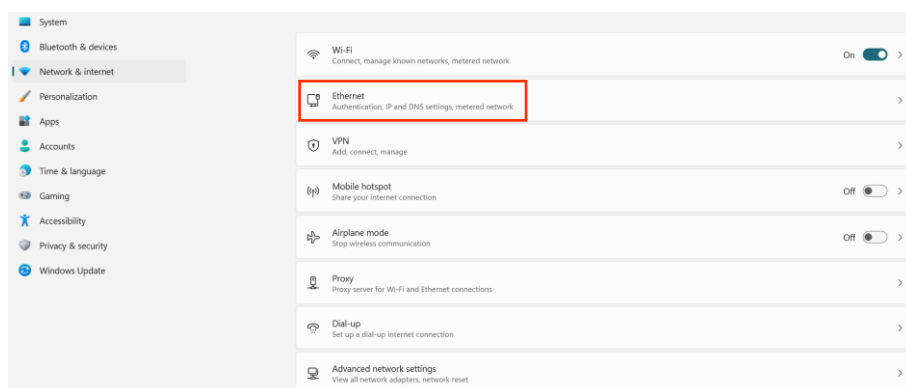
System
Bluetooth & devices
Network & internet
Personalization
Apps
Accounts
Time & language
Gaming
Accessibility
Privacy & security
Windows Update

Wi-Fi
Connect, manage known networks, metered network
On

Ethernet
Authentication, IP and DNS settings, metered network

VPN
Add, connect, manage

Mobile hotspot
Share your internet connection
Off

Airplane mode
Stop wireless communication
Off

Proxy
Proxy server for Wi-Fi and Ethernet connections

Dial-up
Set up a dial-up internet connection

Advanced network settings
View all network adapters, network reset